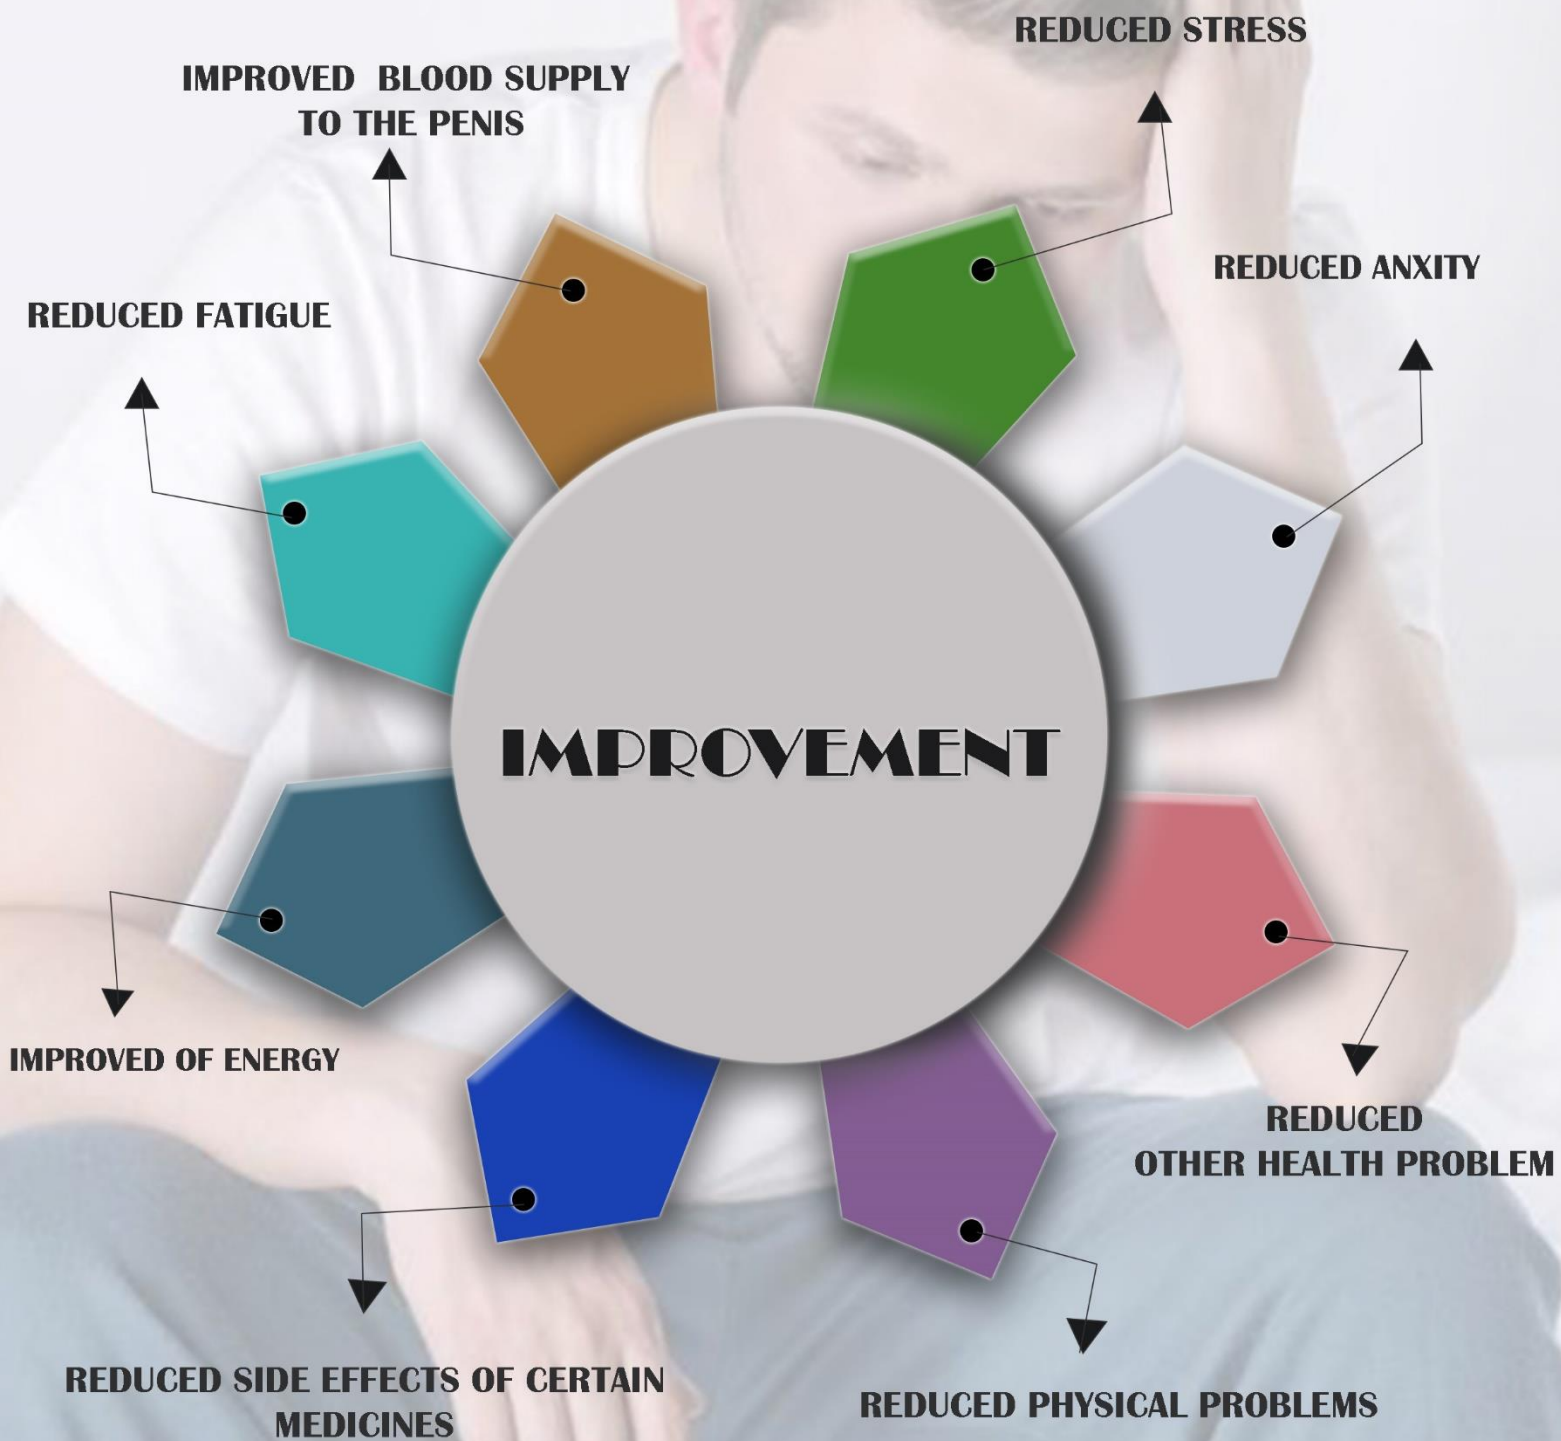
REDUCED STRESS

IMPROVED BLOOD SUPPLY TO THE PENIS

REDUCED ANXITY

REDUCED FATIGUE

IMPROVEMENT

IMPROVED OF ENERGY

REDUCED OTHER HEALTH PROBLEM

REDUCED SIDE EFFECTS OF CERTAIN MEDICINES

REDUCED PHYSICAL PROBLEMS